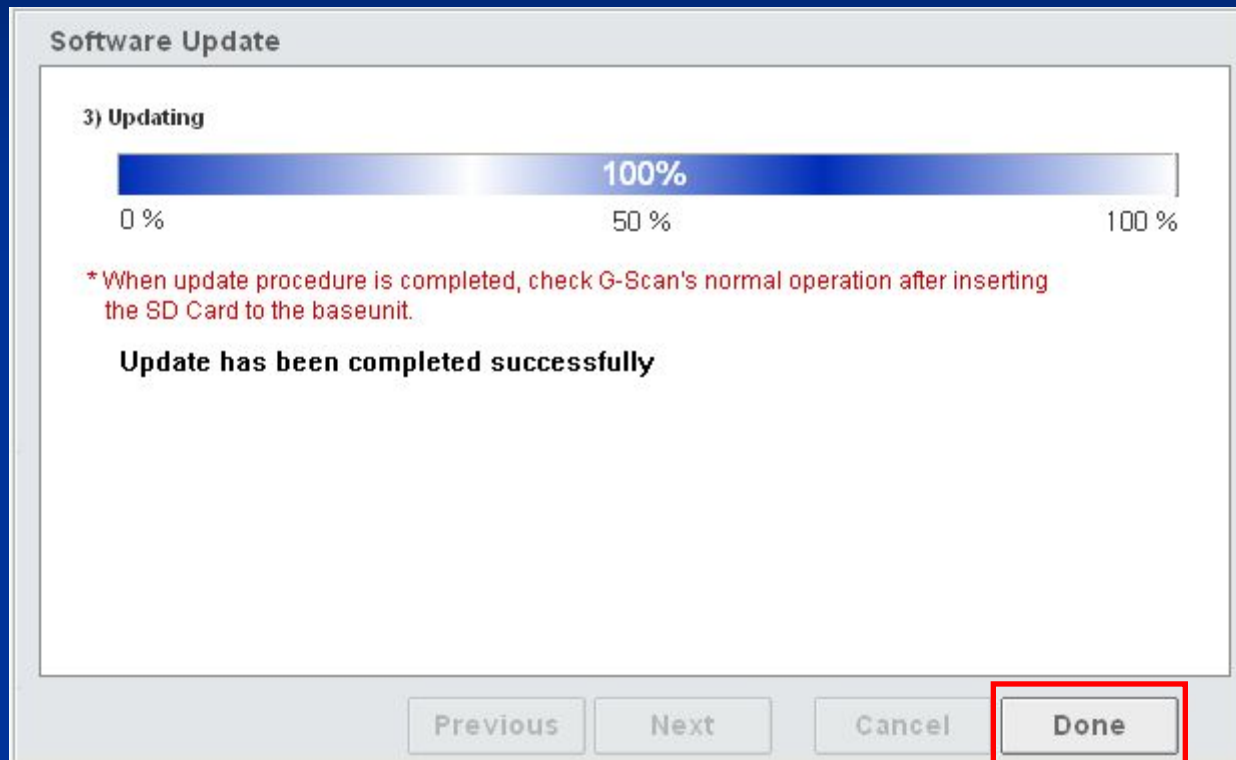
Software Update

3) Updating

100%

0 %

50 %

100 %

* When update procedure is completed, check G-Scan's normal operation after inserting the SD Card to the baseunit.

Update has been completed successfully

Previous

Next

Cancel

Done